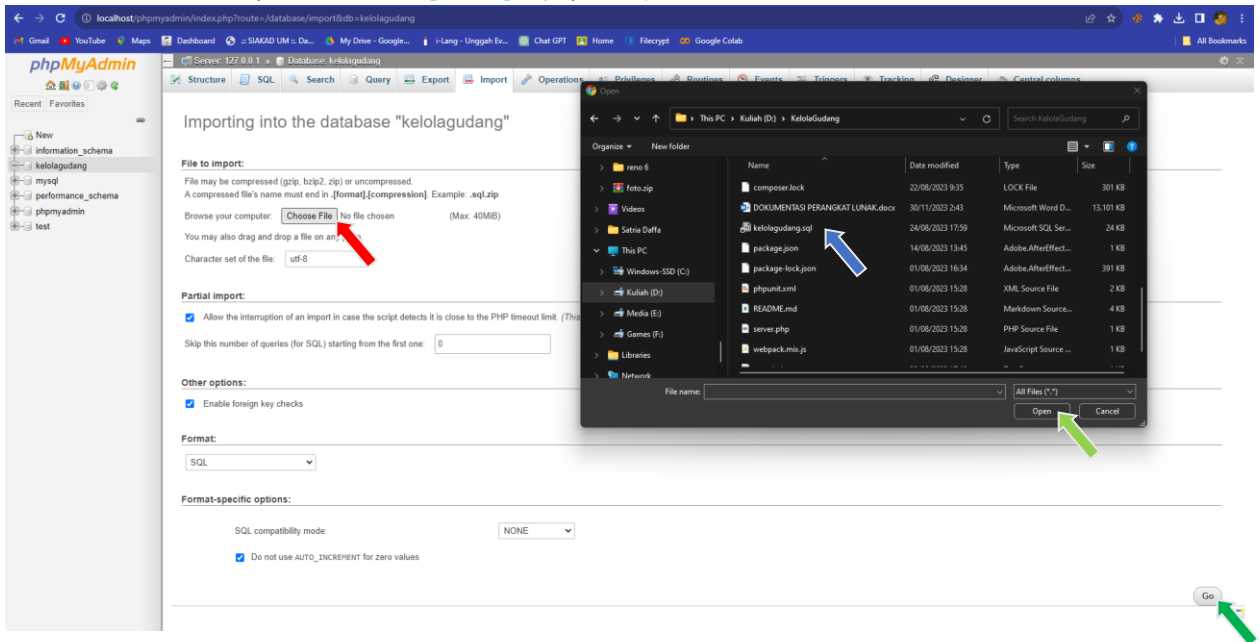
localhost/phpmyadmin/index.php?route=/database/import&db=kelolagudang

Gmail YouTube Maps Dashboard :: SIAKAD UM :: Da... My Drive - Google... i-Lang - Unggah Ev... Chat GPT Home Filecrypt Google Colab All Bookmarks

phpMyAdmin

Recent Favorites

New
information_schema
kelolagudang
mysql
performance_schema
phpmyadmin
test

Server: 127.0.0.1 » Database: kelolagudang

Structure SQL Search Query Export Import Operations Privileges Routines Events Triggers Tracking Designer Central columns

Importing into the database "kelolagudang"

File to import:

File may be compressed (gzip, bzip2, zip) or uncompressed.
A compressed file's name must end in .[format].[compression]. Example: .sql.zip

Browse your computer: Choose File No file chosen (Max: 40MiB)

You may also drag and drop a file on any page.

Character set of the file: utf-8

Partial import:

Allow the interruption of an import in case the script detects it is close to the PHP timeout limit. (This

Skip this number of queries (for SQL) starting from the first one: 0

Other options:

Enable foreign key checks

Format:

SQL

Format-specific options:

SQL compatibility mode: NONE

Do not use AUTO_INCREMENT for zero values

Go

Open

This PC › Kuliah (D:) › KelolaGudang
Search KelolaGudang

Organize New folder

reno 6
foto.zip
Videos
Satria Daffa
This PC
Windows-SSD (C:)
Kuliah (D:)
Media (E:)
Games (F:)
Libraries
Network

| Name | Date modified | Type | Size |
|---|---|---|---|
| composer.lock | 22/08/2023 9:35 | LOCK File | 301 KB |
| DOKUMENTASI PERANGKAT LUNAK.docx | 30/11/2023 2:43 | Microsoft Word D... | 13.101 KB |
| kelolagudang.sql | 24/08/2023 17:59 | Microsoft SQL Ser... | 24 KB |
| package.json | 14/08/2023 13:45 | Adobe.AfterEffect... | 1 KB |
| package-lock.json | 01/08/2023 16:34 | Adobe.AfterEffect... | 391 KB |
| phpunit.xml | 01/08/2023 15:28 | XML Source File | 2 KB |
| README.md | 01/08/2023 15:28 | Markdown Source... | 4 KB |
| server.php | 01/08/2023 15:28 | PHP Source File | 1 KB |
| webpack.mix.js | 01/08/2023 15:28 | JavaScript Source ... | 1 KB |

File name: All Files (*.*)

Open Cancel